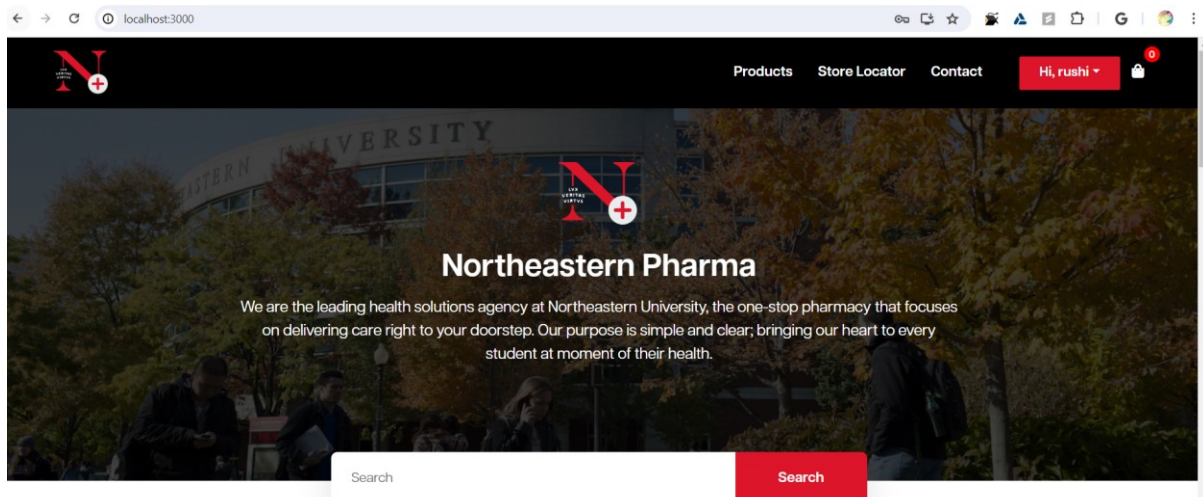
localhost:3000

Products Store Locator Contact Hi, rushi 0

ERSITY
ASTERN

LUX VERITAS VIRTUS

Northeastern Pharma

We are the leading health solutions agency at Northeastern University, the one-stop pharmacy that focuses on delivering care right to your doorstep. Our purpose is simple and clear; bringing our heart to every student at moment of their health.

Search
Search